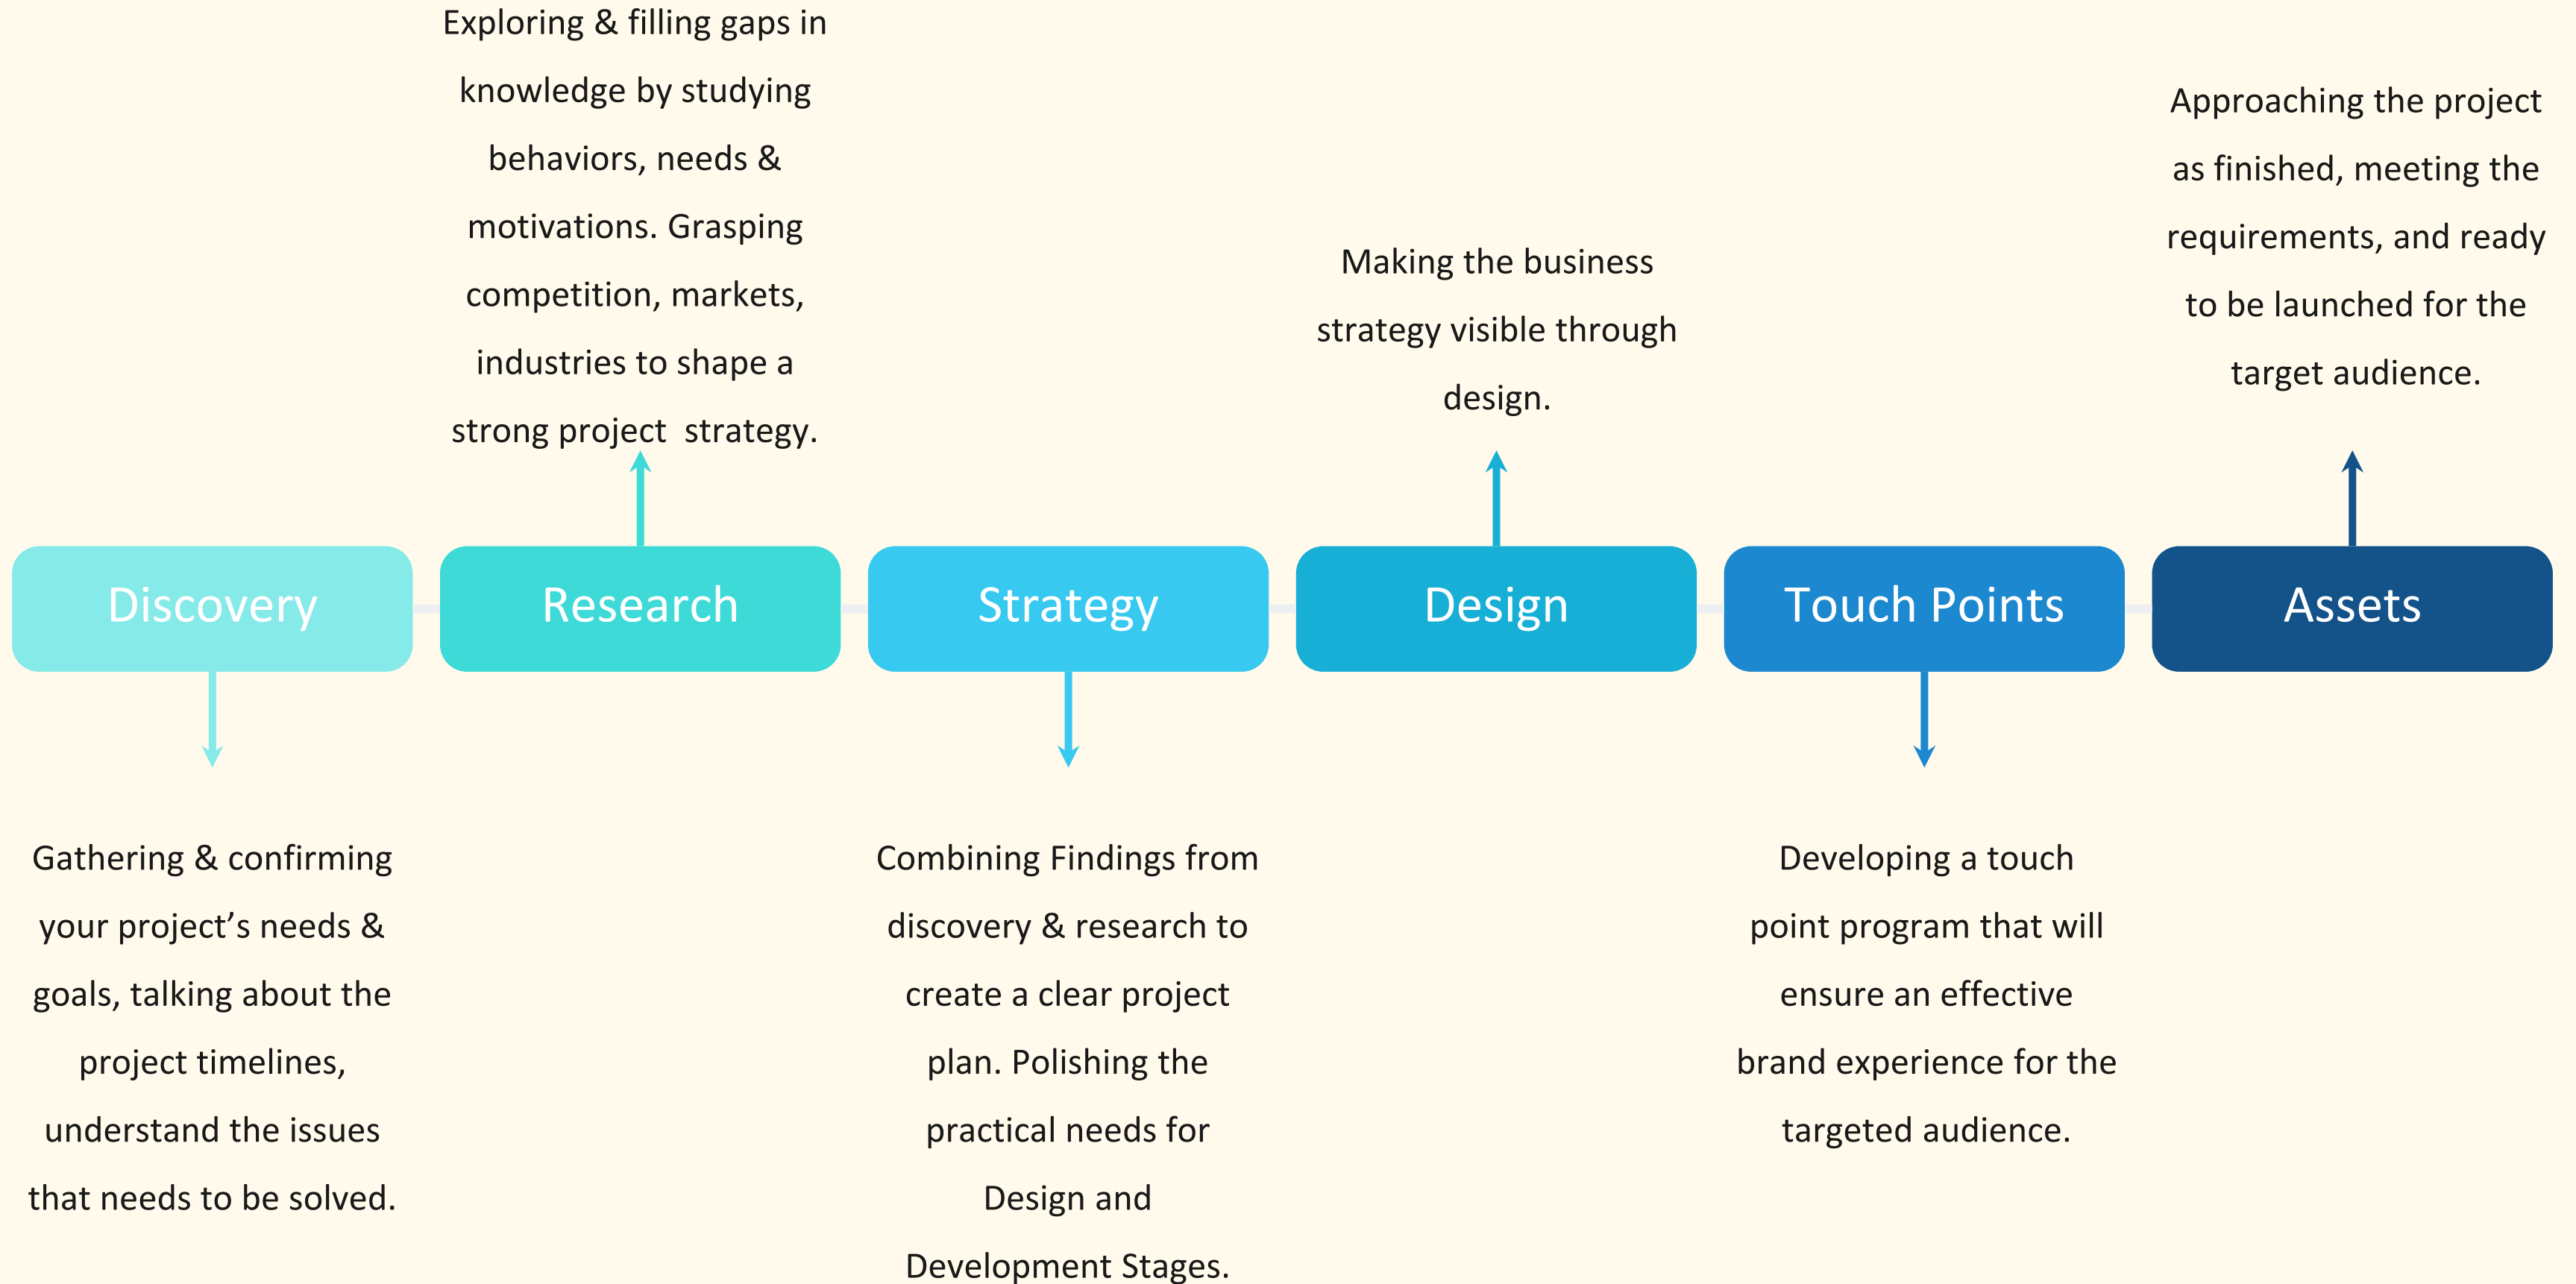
Exploring & filling gaps in knowledge by studying behaviors, needs & motivations. Grasping competition, markets, industries to shape a strong project strategy.

Making the business strategy visible through design.

Approaching the project as finished, meeting the requirements, and ready to be launched for the target audience.

Discovery

Research

Strategy

Design

Touch Points

Assets

Gathering & confirming your project’s needs & goals, talking about the project timelines, understand the issues that needs to be solved.

Combining Findings from discovery & research to create a clear project plan. Polishing the practical needs for Design and Development Stages.

Developing a touch point program that will ensure an effective brand experience for the targeted audience.